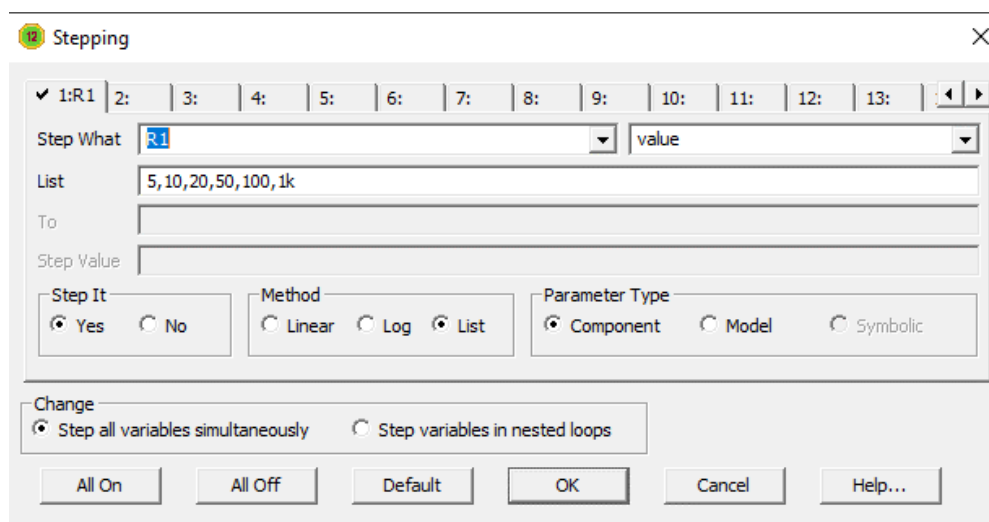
12 Stepping

×

✔ 1:R1 | 2: | 3: | 4: | 5: | 6: | 7: | 8: | 9: | 10: | 11: | 12: | 13:

Step What R1 value

List 5,10,20,50,100,1k

To

Step Value

Step It
Yes No

Method
Linear Log List

Parameter Type
Component Model Symbolic

Change
Step all variables simultaneously Step variables in nested loops

All On All Off Default OK Cancel Help...